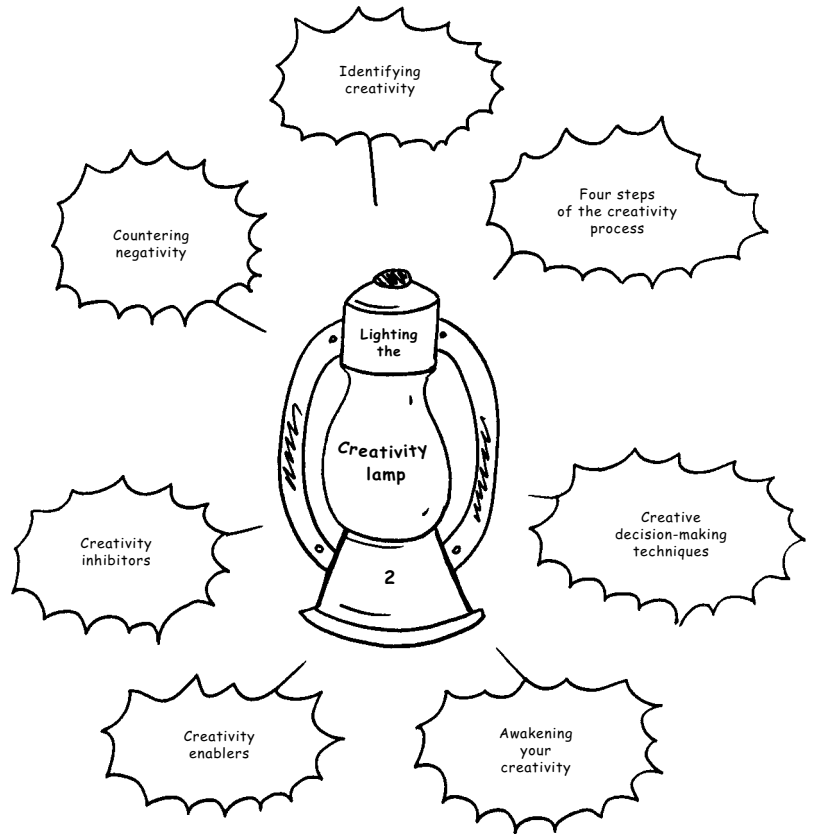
Identifying creativity

Four steps of the creativity process

Countering negativity

Lighting the

Creativity lamp

2

Creativity inhibitors

Creative decision-making techniques

Creativity enablers

Awakening your creativity